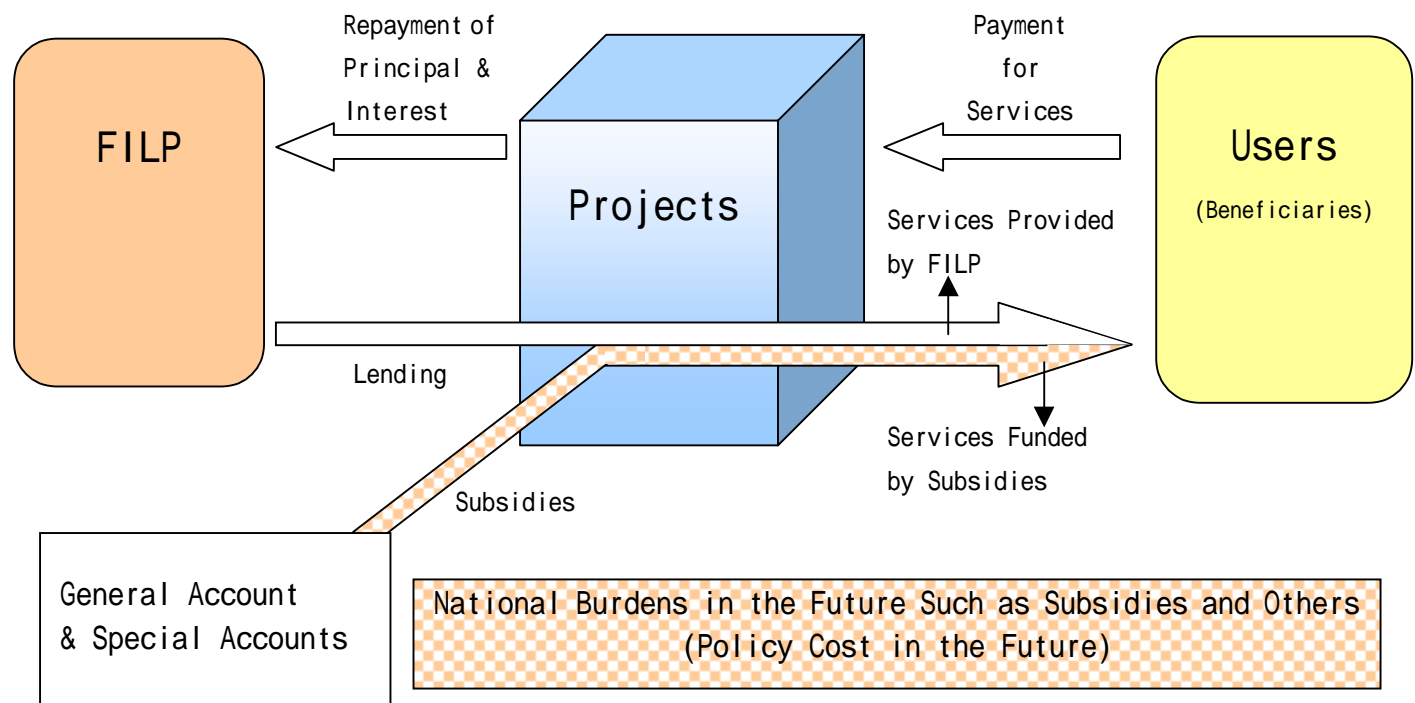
Repayment of Principal & Interest

Payment for Services

FILP

Projects

Users

(Beneficiaries)

Services Provided by FILP

Lending

Services Funded by Subsidies

Subsidies

General Account & Special Accounts

National Burdens in the Future Such as Subsidies and Others (Policy Cost in the Future)